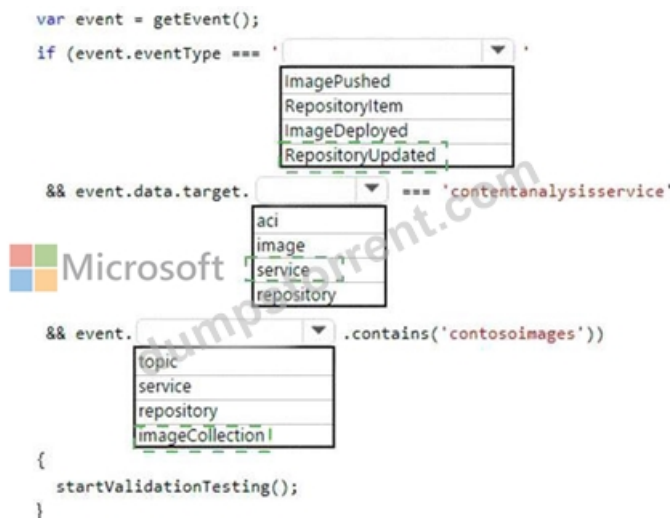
var event = getEvent();
if (event.eventType === '

ImagePushed
RepositoryItem
ImageDeployed
RepositoryUpdated

'

&& event.data.target.

aci
image
service
repository

=== 'contentanalysisservice'

Microsoft

dumpstorrent.com

&& event.

topic
service
repository
imageCollection

.contains('contosoimages'))
{
startValidationTesting();
}